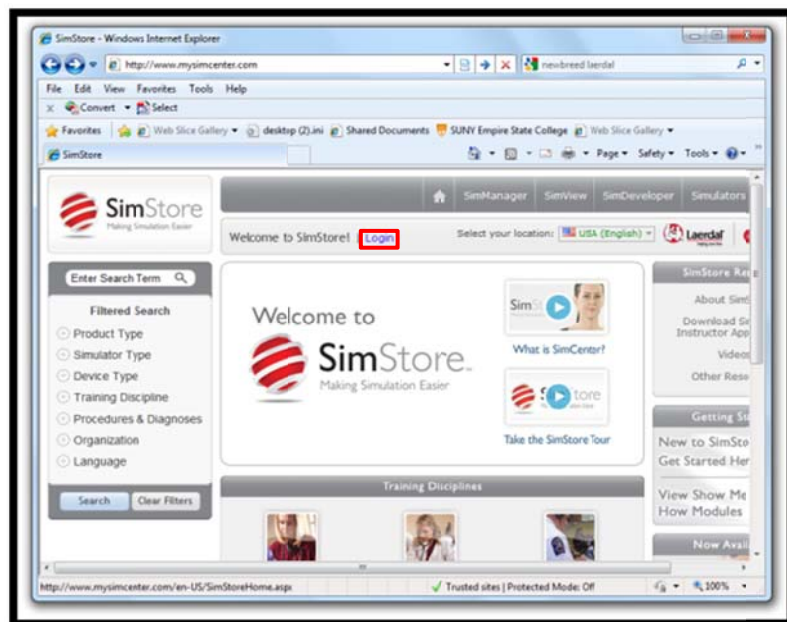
SimStore - Windows Internet Explorer

http://www.mysimcenter.com

newbreed laerdal

File Edit View Favorites Tools Help

Convert Select

Favorites Web Slice Gallery desktop (2).ini Shared Documents SUNY Empire State College Web Slice Gallery

SimStore

Page Safety Tools

SimStore Making Simulation Easier

SimManager SimView SimDeveloper Simulators

Welcome to SimStore! Login

Select your location: USA (English) Laerdal

Enter Search Term

Filtered Search

Product Type

Simulator Type

Device Type

Training Discipline

Procedures & Diagnoses

Organization

Language

Search Clear Filters

Welcome to

SimStore Making Simulation Easier

Sim

What is SimCenter?

Store

Take the SimStore Tour

Training Diciplines

SimStore Re

About Sim

Download Si Instructor App

Video

Other Rese

Getting St

New to SimSto Get Started Her

View Show Me How Modules

Now Avail

http://www.mysimcenter.com/en-US/SimStoreHome.asp

Trusted sites | Protected Mode: Off

100%